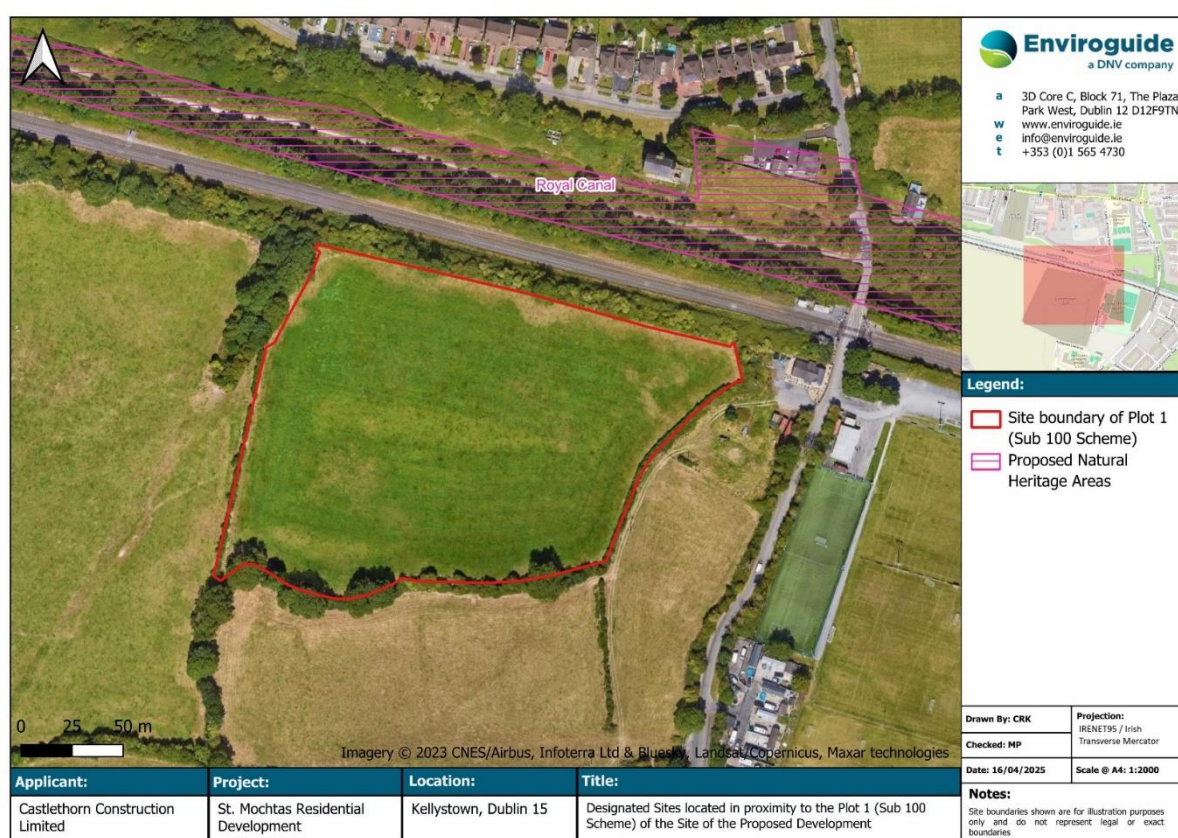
Royal Canal

0 25 50 m

Imagery © 2023 CNES/Airbus, Infoterra Ltd & Bluesky, Landsat/Copernicus, Maxar technologies

Enviroguide
a DNV company

a 3D Core C, Block 71, The Plaza Park West, Dublin 12 D12F9TN
w www.enviroguide.ie
e info@enviroguide.ie
t +353 (0)1 565 4730

Legend:
Site boundary of Plot 1 (Sub 100 Scheme)
Proposed Natural Heritage Areas

| Drawn By: CRK | Projection: IRENET95 / Irish Transverse Mercator |
|---|---|
| Checked: MP | |
| Date: 16/04/2025 | Scale @ A4: 1:2000 |

Notes:
Site boundaries shown are for illustration purposes only and do not represent legal or exact boundaries

| Applicant: | Project: | Location: | Title: |
|---|---|---|---|
| Castlethorn Construction Limited | St. Mochtas Residential Development | Kellystown, Dublin 15 | Designated Sites located in proximity to the Plot 1 (Sub 100 Scheme) of the Site of the Proposed Development |